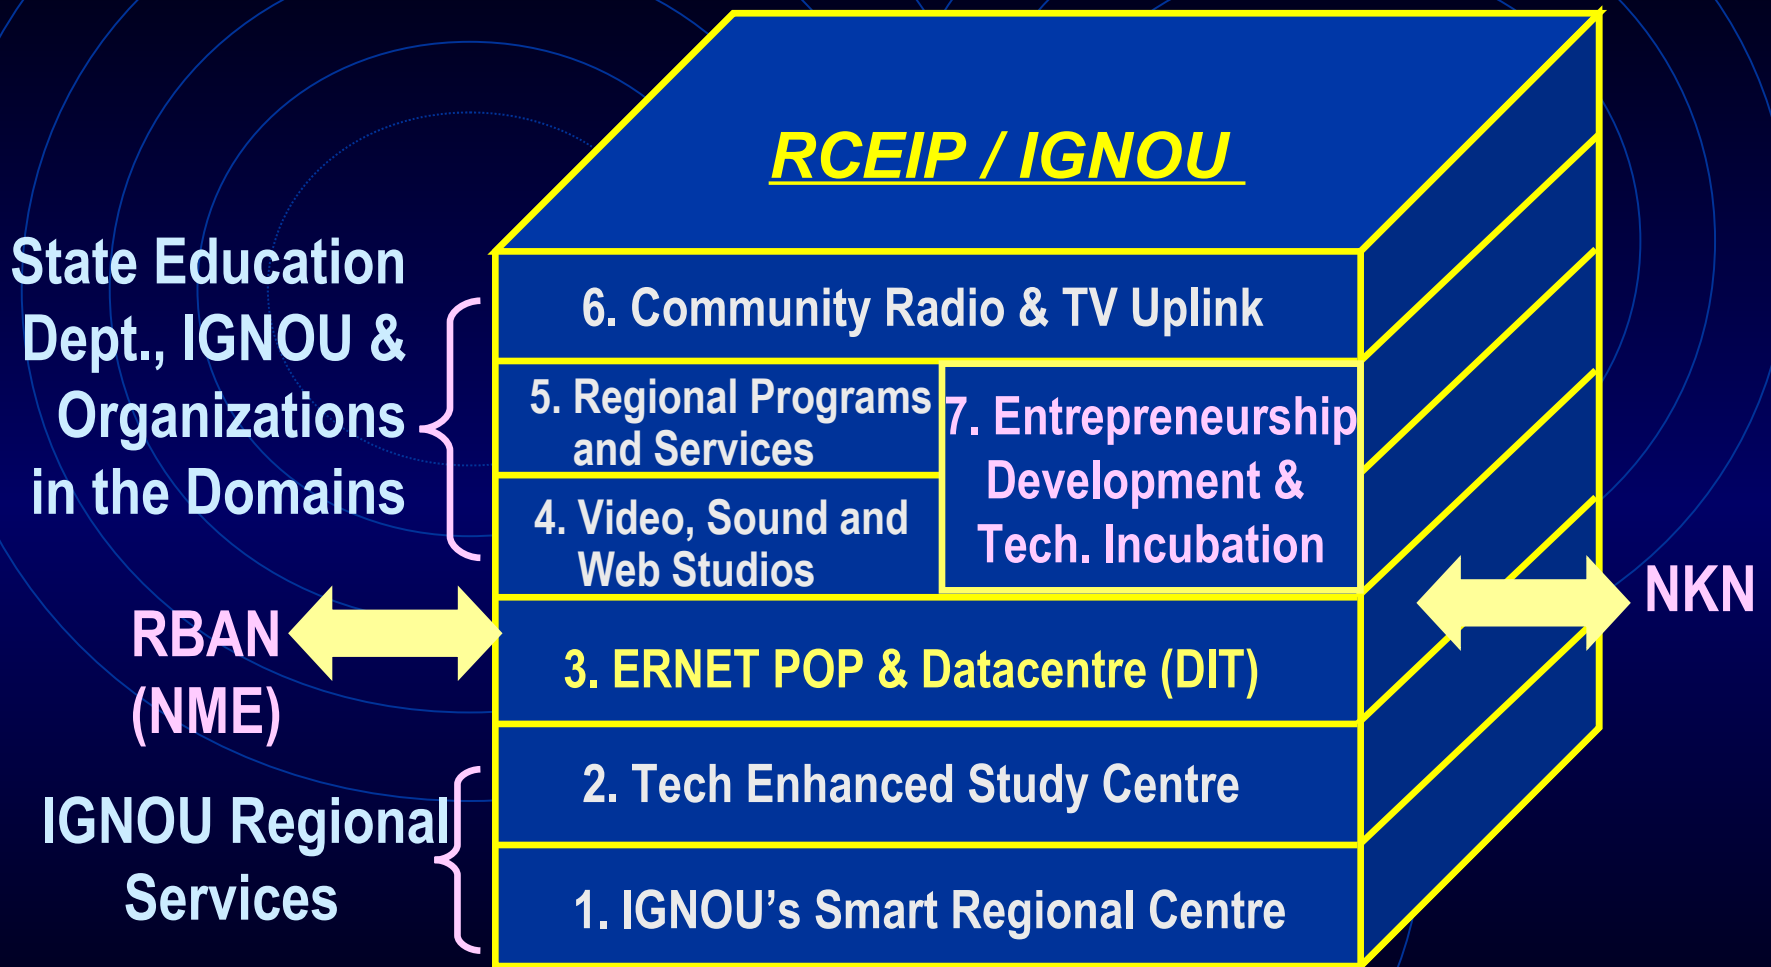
RCEIP / IGNOU

State Education Dept., IGNOU & Organizations in the Domains

6. Community Radio & TV Uplink

5. Regional Programs and Services

7. Entrepreneurship Development & Tech. Incubation

4. Video, Sound and Web Studios

RBAN (NME)

3. ERNET POP & Datacentre (DIT)

NKN

IGNOU Regional Services

2. Tech Enhanced Study Centre

1. IGNOU's Smart Regional Centre